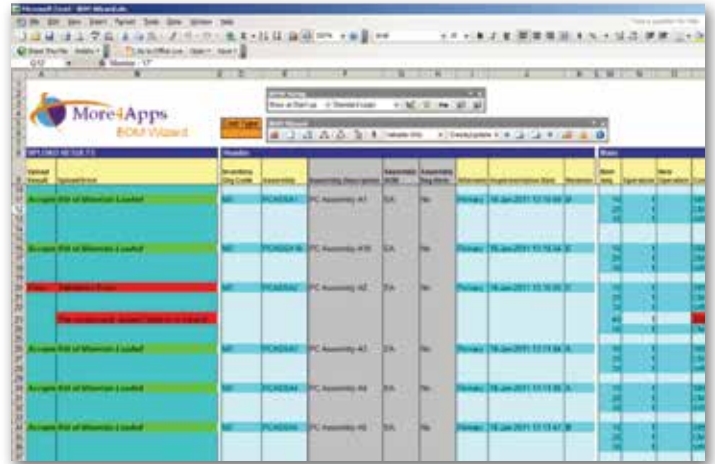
Microsoft Excel - BOM Wizard.xls

File Edit View Insert Format Tools Data Window Help

More4Apps
BOM Wizard

UPLOAD RESULTS

Header

Upload Result | Upload Error | Inventory Org Code | Assembly | Assembly Description | Assembly UOM | Assembly Eng Items | Alternate | Implementation Date | Revision

Accepted | Bill of Materials Loaded | M1 | PCASSA1 | PC Assembly A1 | EA | No | Primary | 16-Jan-2011 13:15:59 | A

Accepted | Bill of Materials Loaded | M1 | PCASSA1B | PC Assembly A1B | EA | No | Primary | 16-Jan-2011 13:15:44 | A

Error | Validation Errors | M1 | PCASSA2 | PC Assembly A2 | EA | No | Primary | 16-Jan-2011 13:15:59 | A

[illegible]

Accepted | Bill of Materials Loaded | M1 | PCASSA3 | PC Assembly A3 | EA | No | Primary | 16-Jan-2011 13:15:44 | A

Accepted | Bill of Materials Loaded | M1 | PCASSA4 | PC Assembly A4 | EA | No | Primary | 16-Jan-2011 13:15:44 | A

Accepted | Bill of Materials Loaded | M1 | PCASSA5 | PC Assembly A5 | EA | No | Primary | 16-Jan-2011 13:15:41 | A

Main

Item Seq | Operation | New Operation

10
20
30
10
20
30
10
20
30
40
10
10
20
30
10
20
30
10
20